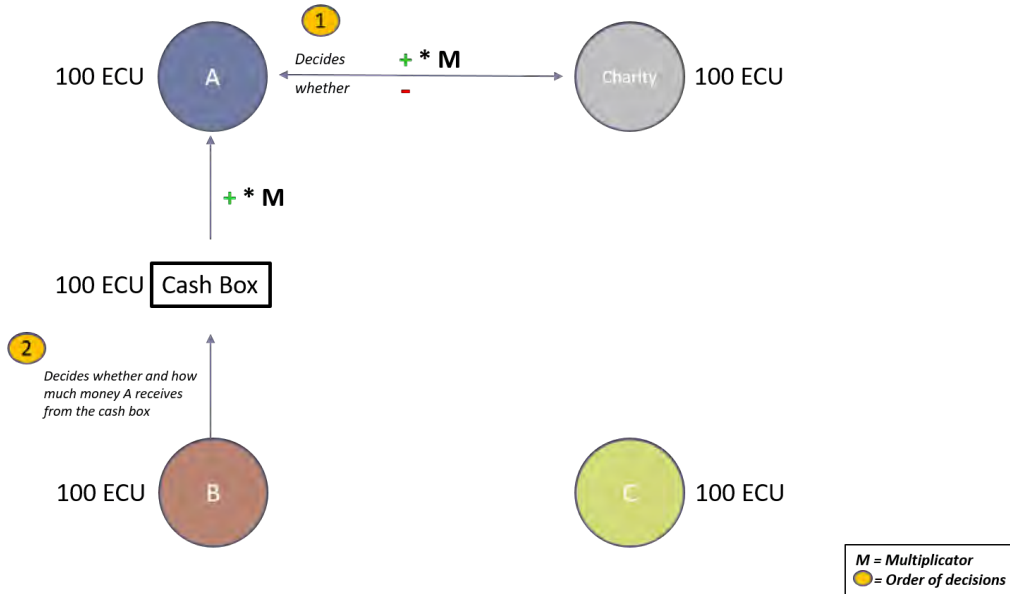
1

100 ECU A

Decides whether

+ * M
-

Charity 100 ECU

+ * M

100 ECU Cash Box

2

Decides whether and how much money A receives from the cash box

100 ECU B

C 100 ECU

M = Multiplicator
= Order of decisions